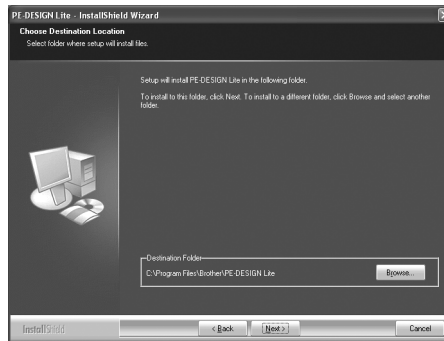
PE-DESIGN Lite - InstallShield Wizard

Choose Destination Location
Select folder where setup will install files.

Setup will install PE-DESIGN Lite in the following folder.

To install to this folder, click Next. To install to a different folder, click Browse and select another folder.

Destination Folder
C:\Program Files\Brother\PE-DESIGN Lite

Browse...

InstallShield

< Back
Next >
Cancel